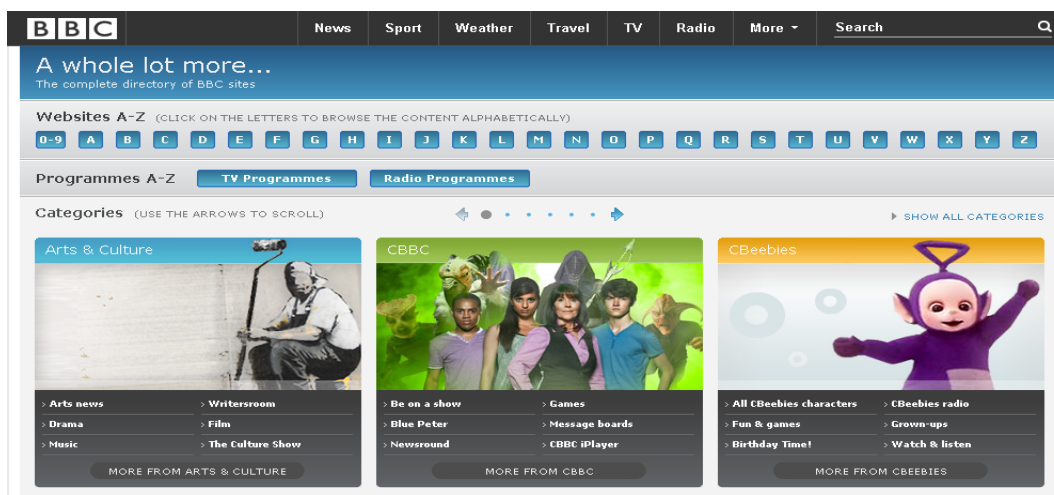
BBC

News | Sport | Weather | Travel | TV | Radio | More | Search

A whole lot more...
The complete directory of BBC sites

Websites A-Z (CLICK ON THE LETTERS TO BROWSE THE CONTENT ALPHABETICALLY)

0-9 A B C D E F G H I J K L M N O P Q R S T U V W X Y Z

Programmes A-Z TV Programmes Radio Programmes

Categories (USE THE ARROWS TO SCROLL)

SHOW ALL CATEGORIES

Arts & Culture

Arts news
Writersroom
Drama
Film
Music
The Culture Show

MORE FROM ARTS & CULTURE

CBBC

Be on a show
Games
Blue Peter
Message boards
Newsround
CBBC iPlayer

MORE FROM CBBC

CBeebies

All CBeebies characters
CBeebies radio
Fun & games
Grown-ups
Birthday Time!
Watch & listen

MORE FROM CBEEBIES